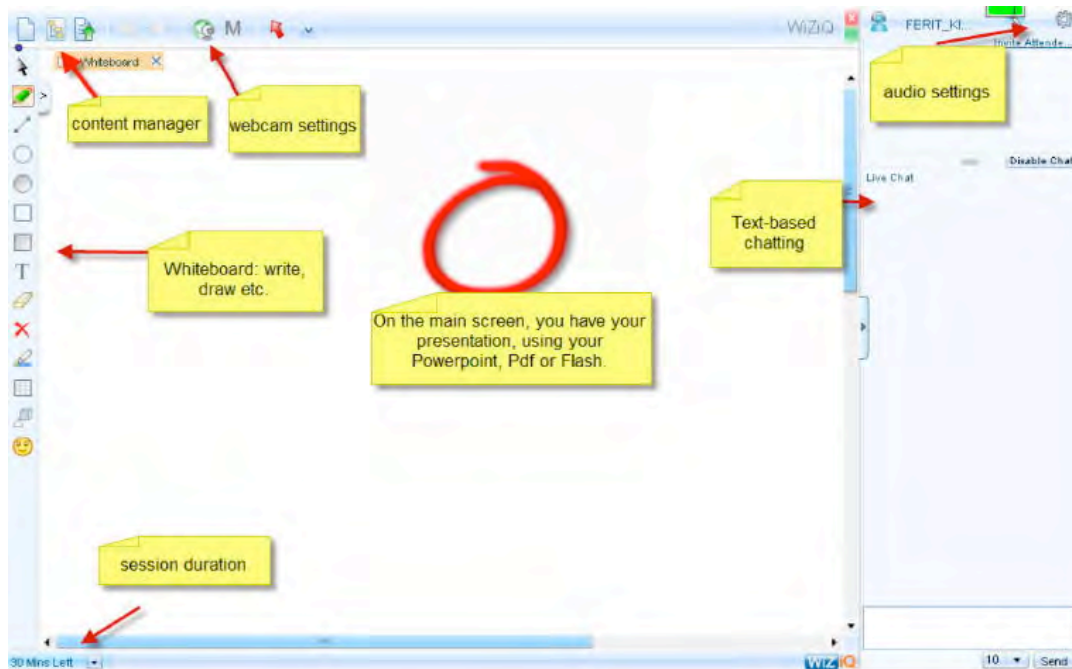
M

WiZiQ

FERIT_KI...

Invite Attende...

Whiteboard

content manager

webcam settings

audio settings

Disable Chat

Live Chat

Text-based chatting

Whiteboard: write, draw etc.

On the main screen, you have your presentation, using your Powerpoint, Pdf or Flash.

session duration

30 Mins Left

WiZiQ

10

Send